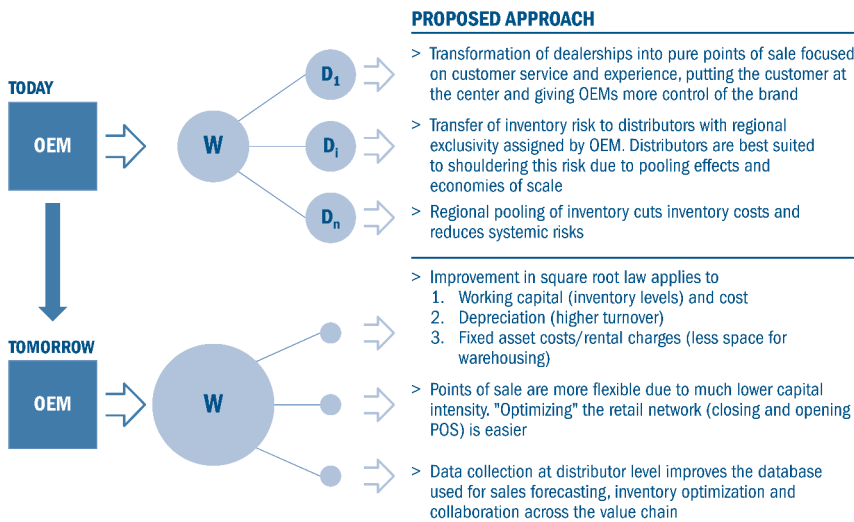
TODAY

OEM

W

$D_1$

$D_i$

$D_n$

TOMORROW

OEM

W

PROPOSED APPROACH

> Transformation of dealerships into pure points of sale focused on customer service and experience, putting the customer at the center and giving OEMs more control of the brand

> Transfer of inventory risk to distributors with regional exclusivity assigned by OEM. Distributors are best suited to shouldering this risk due to pooling effects and economies of scale

> Regional pooling of inventory cuts inventory costs and reduces systemic risks

> Improvement in square root law applies to
1. Working capital (inventory levels) and cost
2. Depreciation (higher turnover)
3. Fixed asset costs/rental charges (less space for warehousing)

> Points of sale are more flexible due to much lower capital intensity. "Optimizing" the retail network (closing and opening POS) is easier

> Data collection at distributor level improves the database used for sales forecasting, inventory optimization and collaboration across the value chain